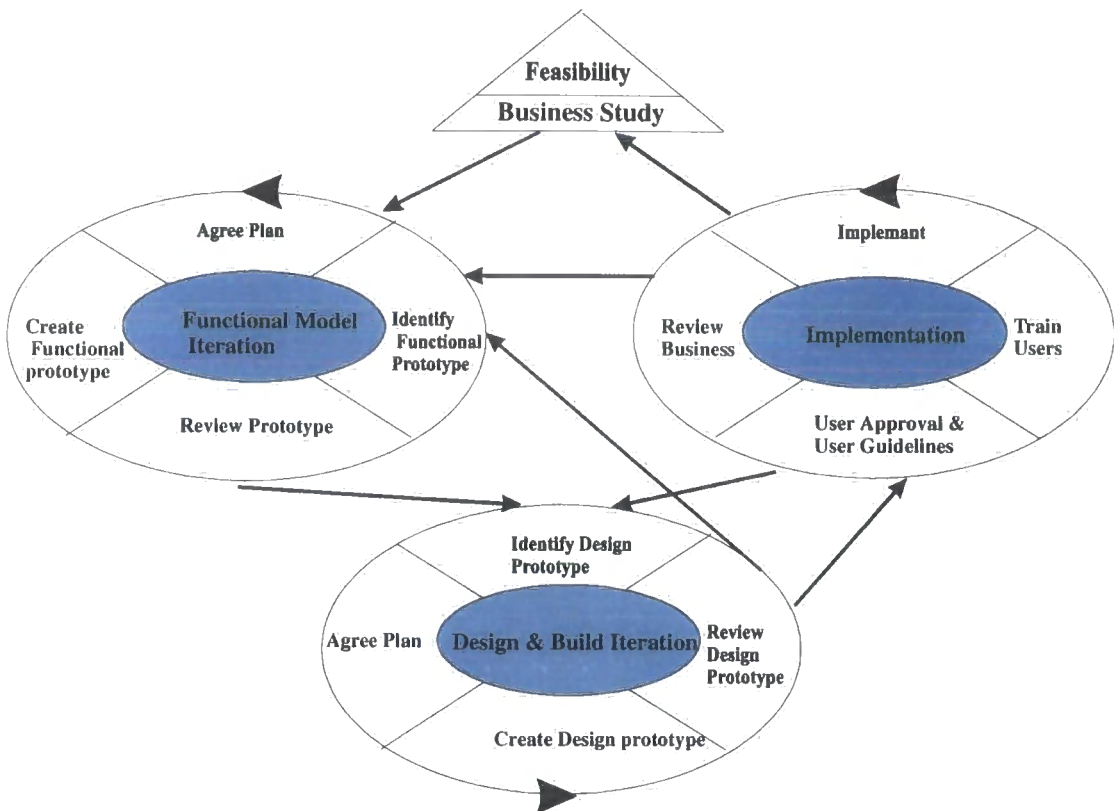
Feasibility

Business Study

Agree Plan

Create Functional prototype

Functional Model Iteration

Identify Functional Prototype

Review Prototype

Implemant

Review Business

Implementation

Train Users

User Approval & User Guidelines

Identify Design Prototype

Agree Plan

Design & Build Iteration

Review Design Prototype

Create Design prototype